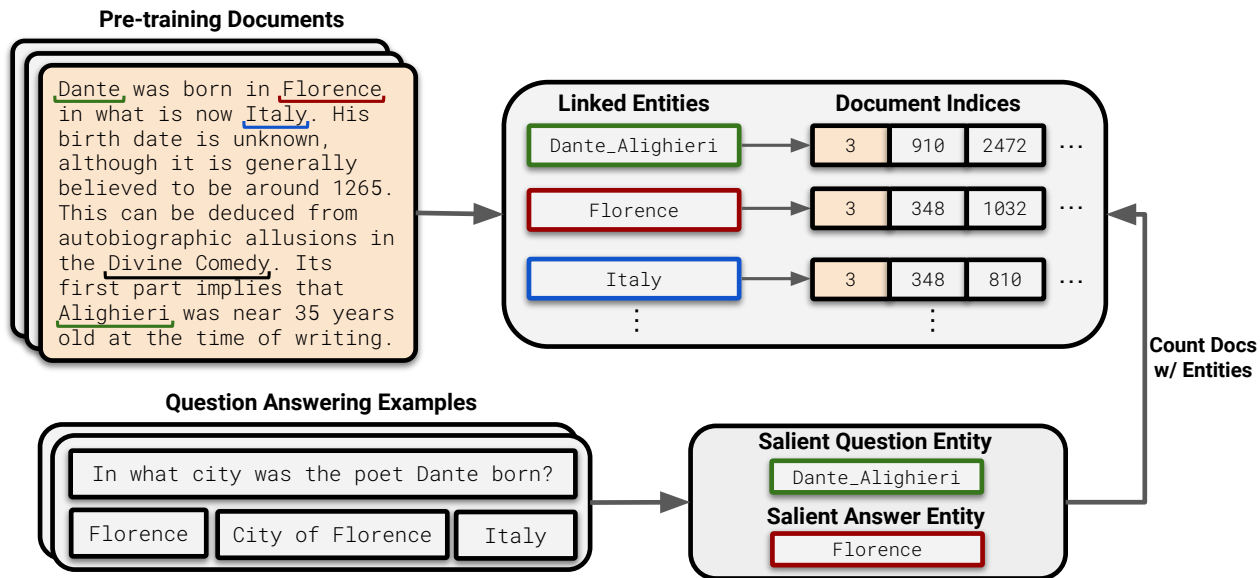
Pre-training Documents

Dante was born in Florence in what is now Italy. His birth date is unknown, although it is generally believed to be around 1265. This can be deduced from autobiographic allusions in the Divine Comedy. Its first part implies that Alighieri was near 35 years old at the time of writing.

Linked Entities

Document Indices

| | | | |
|---|---|---|---|
| Dante_Alighieri | 3 | 910 | 2472 | ... |
| Florence | 3 | 348 | 1032 | ... |
| Italy | 3 | 348 | 810 | ... |
| ⋮ | ⋮ | | |

Count Docs w/ Entities

Question Answering Examples

In what city was the poet Dante born?

Florence

City of Florence

Italy

Salient Question Entity

Dante_Alighieri

Salient Answer Entity

Florence